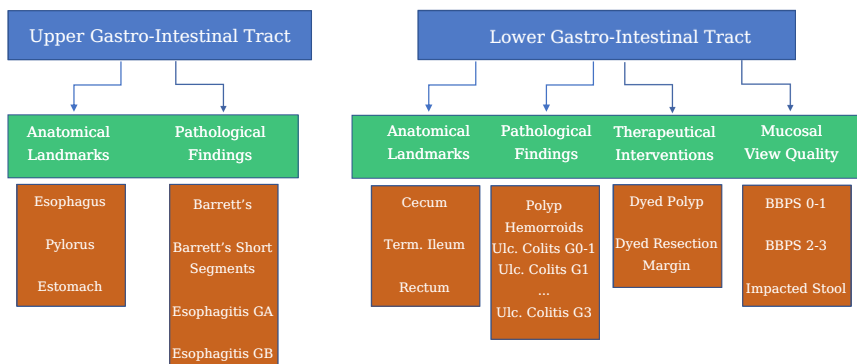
Upper Gastro-Intestinal Tract

Anatomical Landmarks

Pathological Findings

Esophagus

Pylorus

Estomach

Barrett's

Barrett's Short Segments

Esophagitis GA

Esophagitis GB

Lower Gastro-Intestinal Tract

Anatomical Landmarks

Pathological Findings

Therapeutical Interventions

Mucosal View Quality

Cecum

Term. Ileum

Rectum

Polyp
Hemorroids
Ulc. Colits G0-1
Ulc. Colits G1
...
Ulc. Colitis G3

Dyed Polyp

Dyed Resection Margin

BBPS 0-1

BBPS 2-3

Impacted Stool